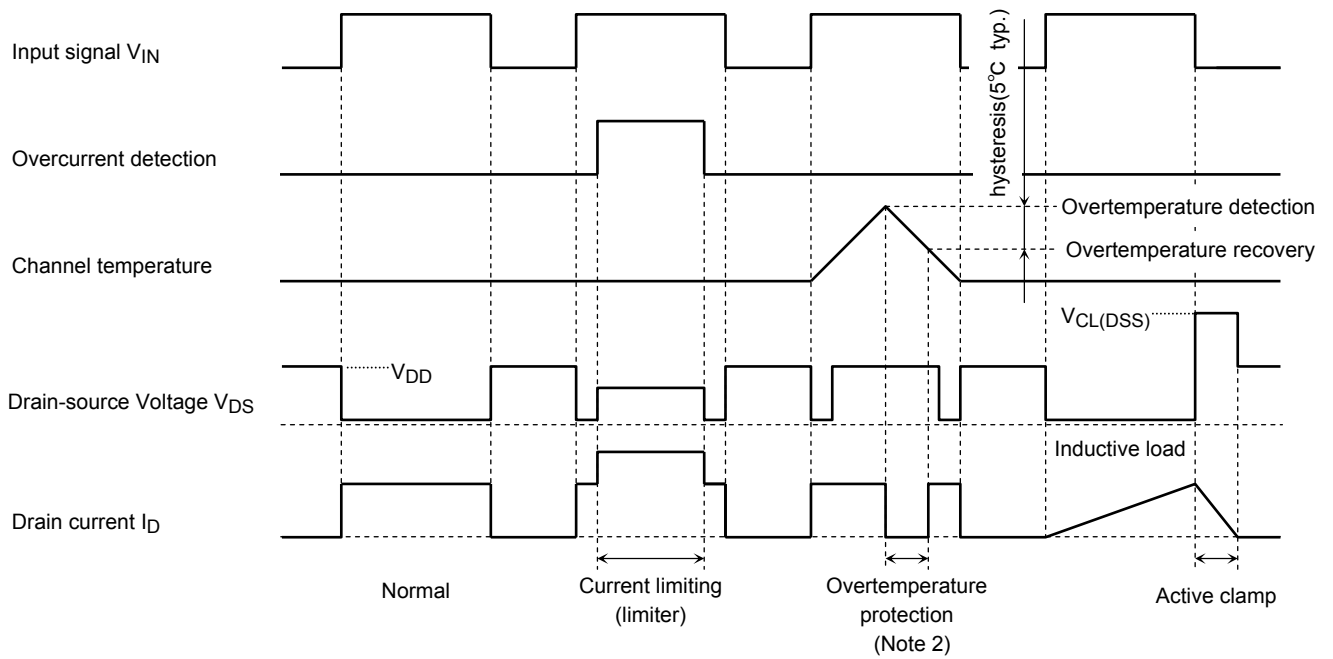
Input signal $V_{IN}$

hysteresis(5°C typ.)

Overcurrent detection

Overtemperature detection

Overtemperature recovery

Channel temperature

$V_{CL(DSS)}$

$V_{DD}$

Drain-source Voltage $V_{DS}$

Inductive load

Drain current $I_D$

Normal

Current limiting (limiter)

Overtemperature protection (Note 2)

Active clamp